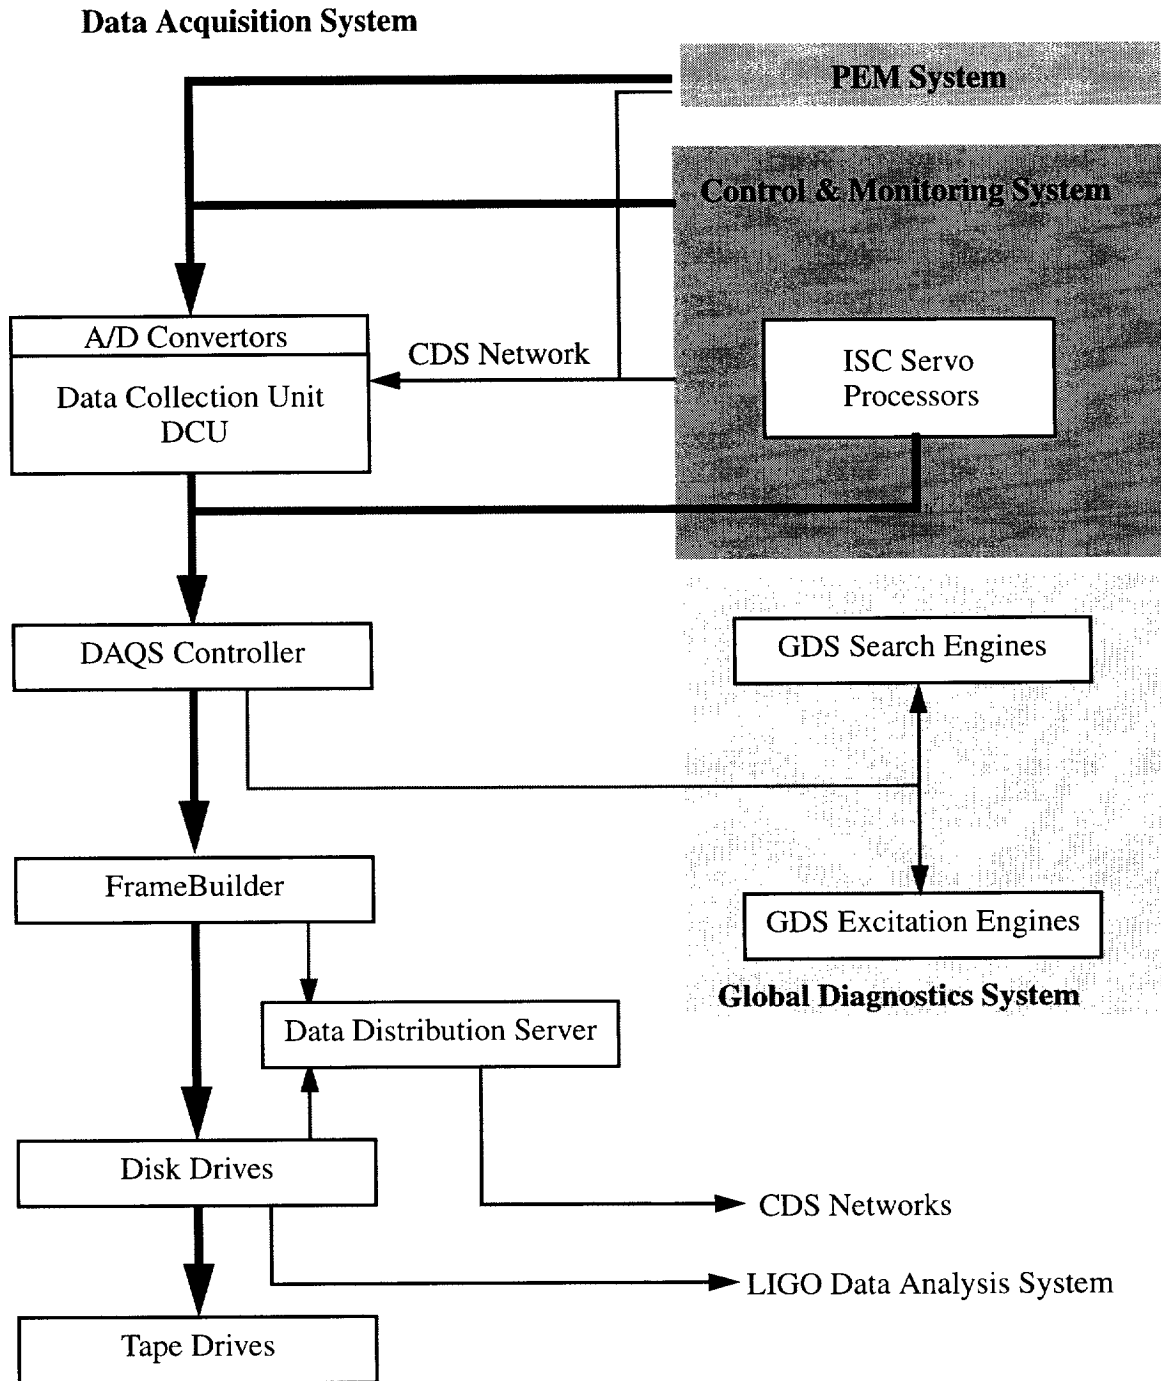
Data Acquisition System

PEM System

Control & Monitoring System

A/D Convertors

Data Collection Unit DCU

CDS Network

ISC Servo Processors

DAQS Controller

GDS Search Engines

FrameBuilder

GDS Excitation Engines

Global Diagnostics System

Data Distribution Server

Disk Drives

CDS Networks

LIGO Data Analysis System

Tape Drives